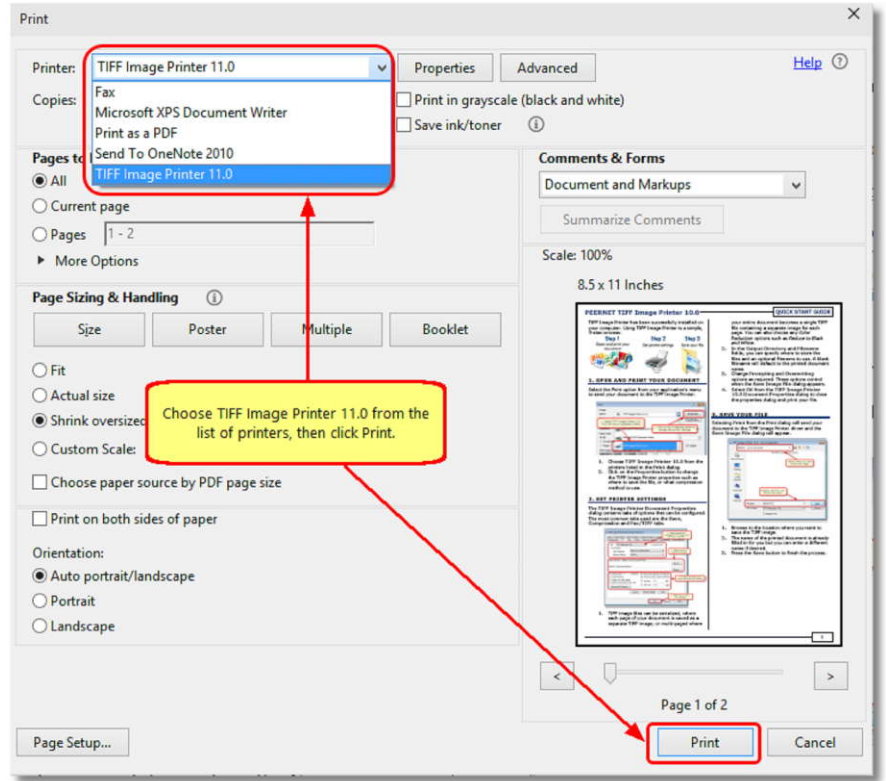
Print

Printer: TIFF Image Printer 11.0

Fax
Microsoft XPS Document Writer
Print as a PDF
Send To OneNote 2010
TIFF Image Printer 11.0

Properties Advanced Help

Copies:

Print in grayscale (black and white)
Save ink/toner

Pages to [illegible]
All
Current page
Pages 1 - 2
More Options

Page Sizing & Handling
Size Poster Multiple Booklet
Fit
Actual size
Shrink oversized
Custom Scale:

Choose TIFF Image Printer 11.0 from the list of printers, then click Print.

Choose paper source by PDF page size

Print on both sides of paper

Orientation:
Auto portrait/landscape
Portrait
Landscape

Comments & Forms
Document and Markups
Summarize Comments

Scale: 100%
8.5 x 11 Inches

PEERNET TIFF Image Printer 11.0
QUICK START GUIDE

Page 1 of 2

Page Setup...
Print Cancel